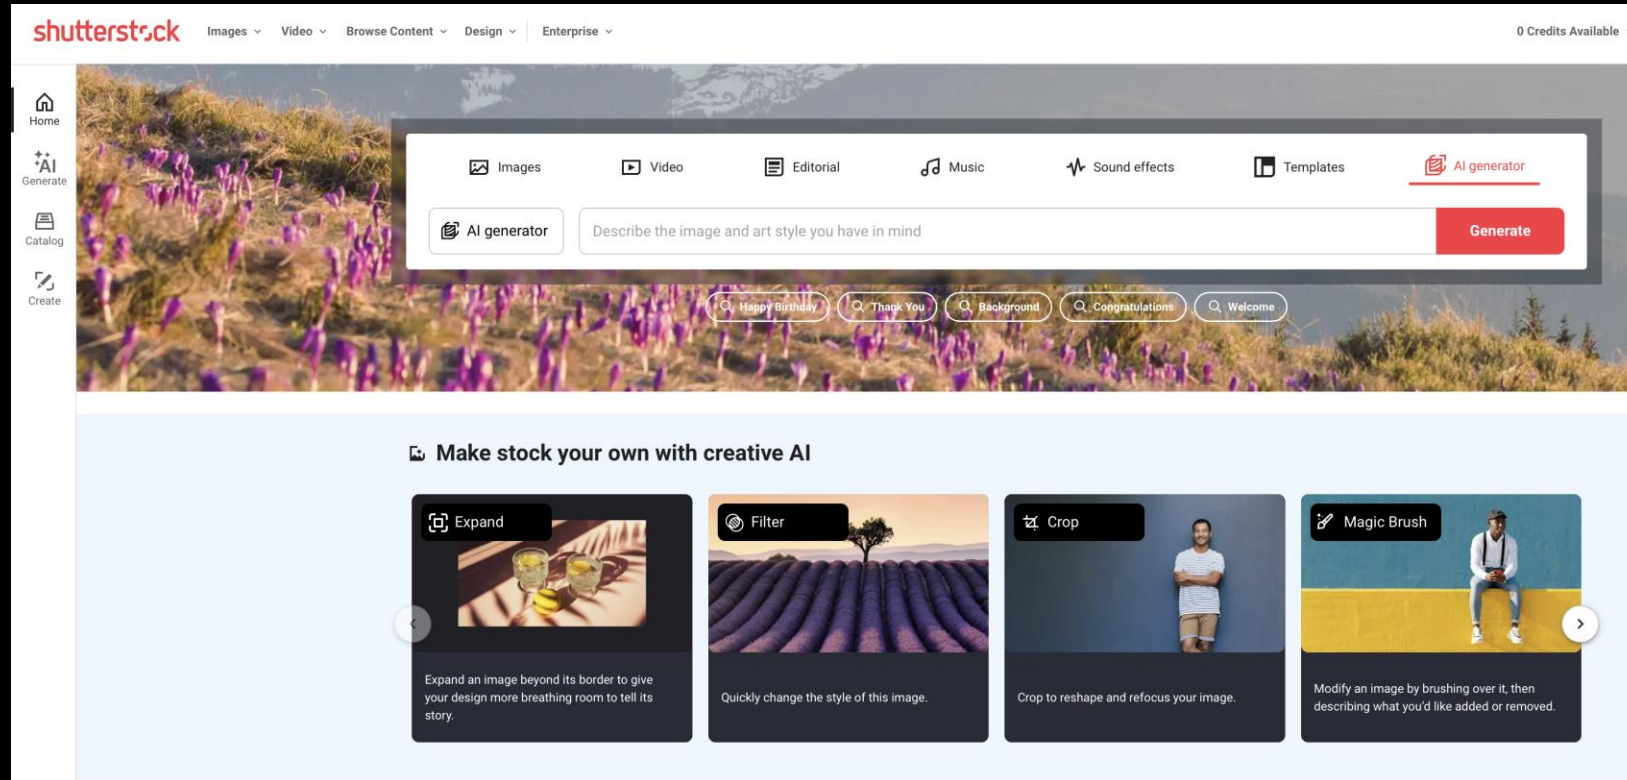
shutterstock Images Video Browse Content Design Enterprise

0 Credits Available

Home

AI Generate

Catalog

Create

Images Video Editorial Music Sound effects Templates AI generator

AI generator

Describe the image and art style you have in mind

Generate

Happy Birthday Thank You Background Congratulations Welcome

Make stock your own with creative AI

Expand

Expand an image beyond its border to give your design more breathing room to tell its story.

Filter

Quickly change the style of this image.

Crop

Crop to reshape and refocus your image.

Magic Brush

Modify an image by brushing over it, then describing what you'd like added or removed.